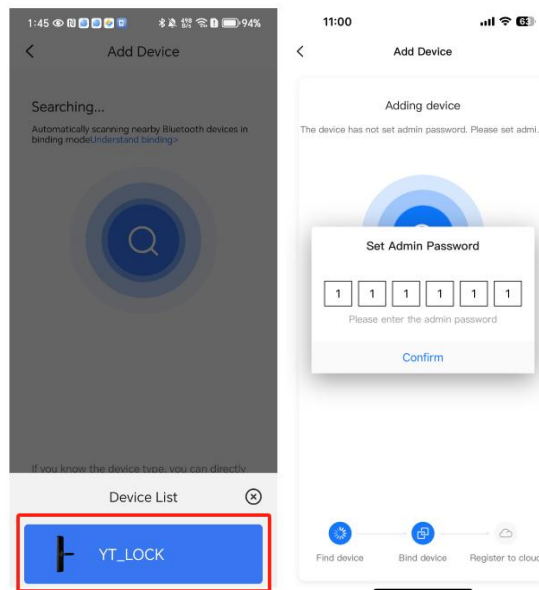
1:45 94%

Add Device

Searching...

Automatically scanning nearby Bluetooth devices in binding modeUnderstand binding>

If you know the device type, you can directly

Device List

YT_LOCK

11:00

Add Device

Adding device

The device has not set admin password. Please set admi

Set Admin Password

| 1 | 1 | 1 | 1 | 1 | 1 |
|---|---|---|---|---|---|

Please enter the admin password

Confirm

Find device

Bind device

Register to cloud